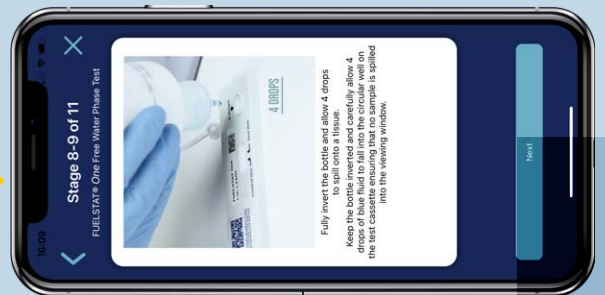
16:09

Stage 8-9 of 11

FUELSTAT® One Free Water Phase Test

4 DROPS

Fully invert the bottle and allow 4 drops to spill onto a tissue.

Keep the bottle inverted and carefully allow 4 drops of blue fluid to fall into the circular well on the test cassette ensuring that no sample is spilled into the viewing window.

Next